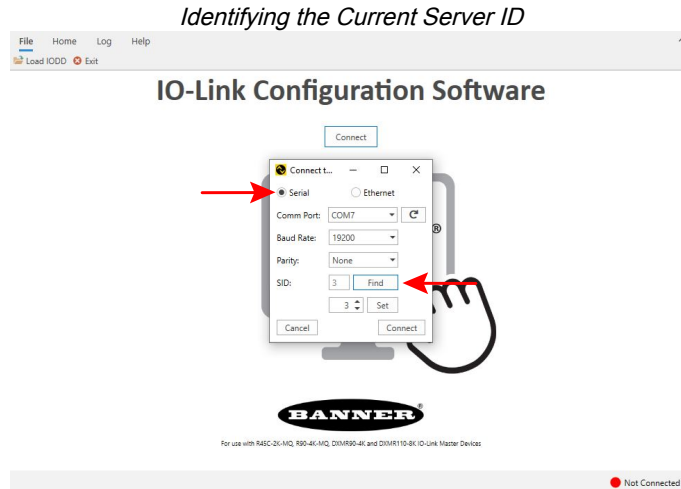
Identifying the Current Server ID

File Home Log Help

Load IODD Exit

IO-Link Configuration Software

Connect

Connect t...

Serial Ethernet

Comm Port: COM7

Baud Rate: 19200

Parity: None

SID: 3 Find

3 Set

Cancel Connect

®

BANNER

For use with R45C-2K-MQ, R90-4K-MQ, DXMR90-4K and DXMR110-8K IO-Link Master Devices

Not Connected